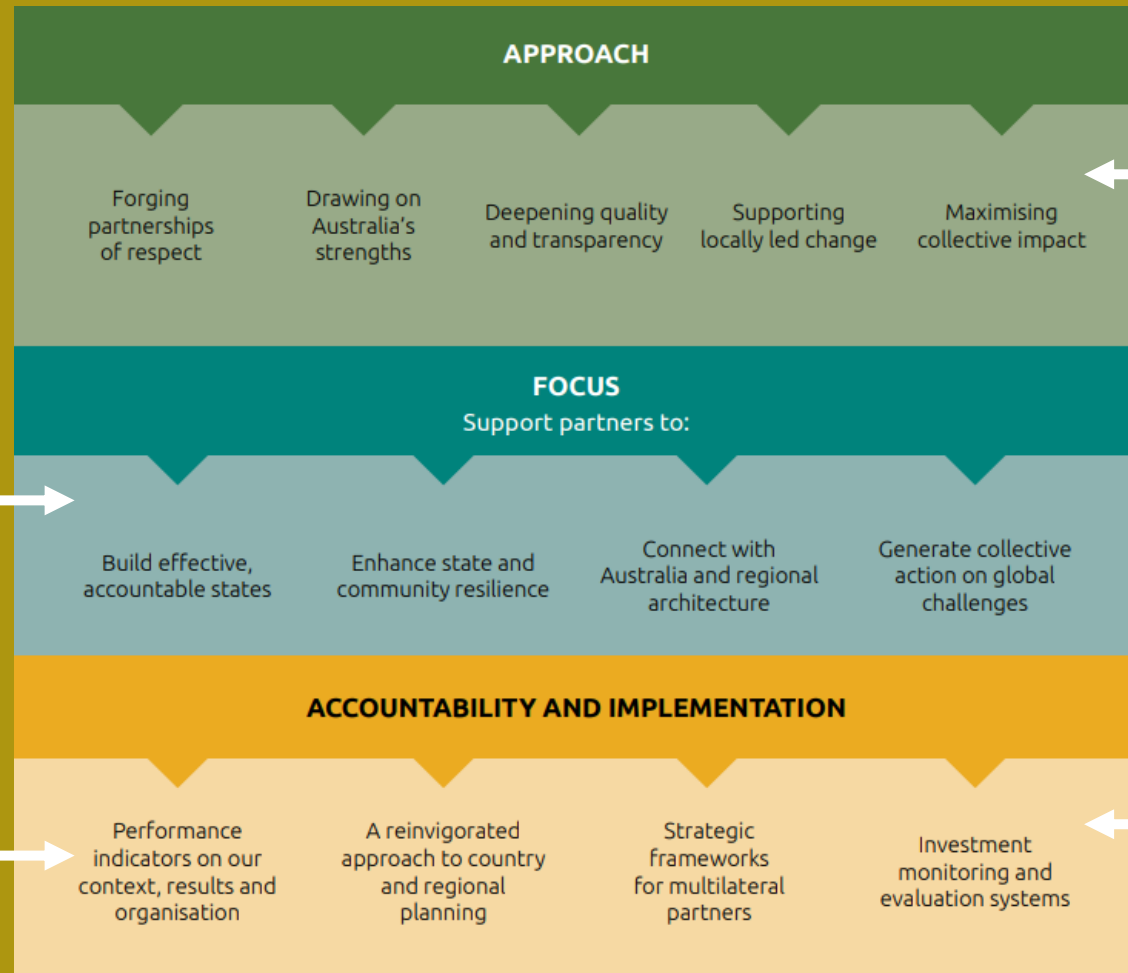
APPROACH

Forging partnerships of respect

Drawing on Australia's strengths

Deepening quality and transparency

Supporting locally led change

Maximising collective impact

FOCUS
Support partners to:

Build effective, accountable states

Enhance state and community resilience

Connect with Australia and regional architecture

Generate collective action on global challenges

ACCOUNTABILITY AND IMPLEMENTATION

Performance indicators on our context, results and organisation

A reinvigorated approach to country and regional planning

Strategic frameworks for multilateral partners

Investment monitoring and evaluation systems